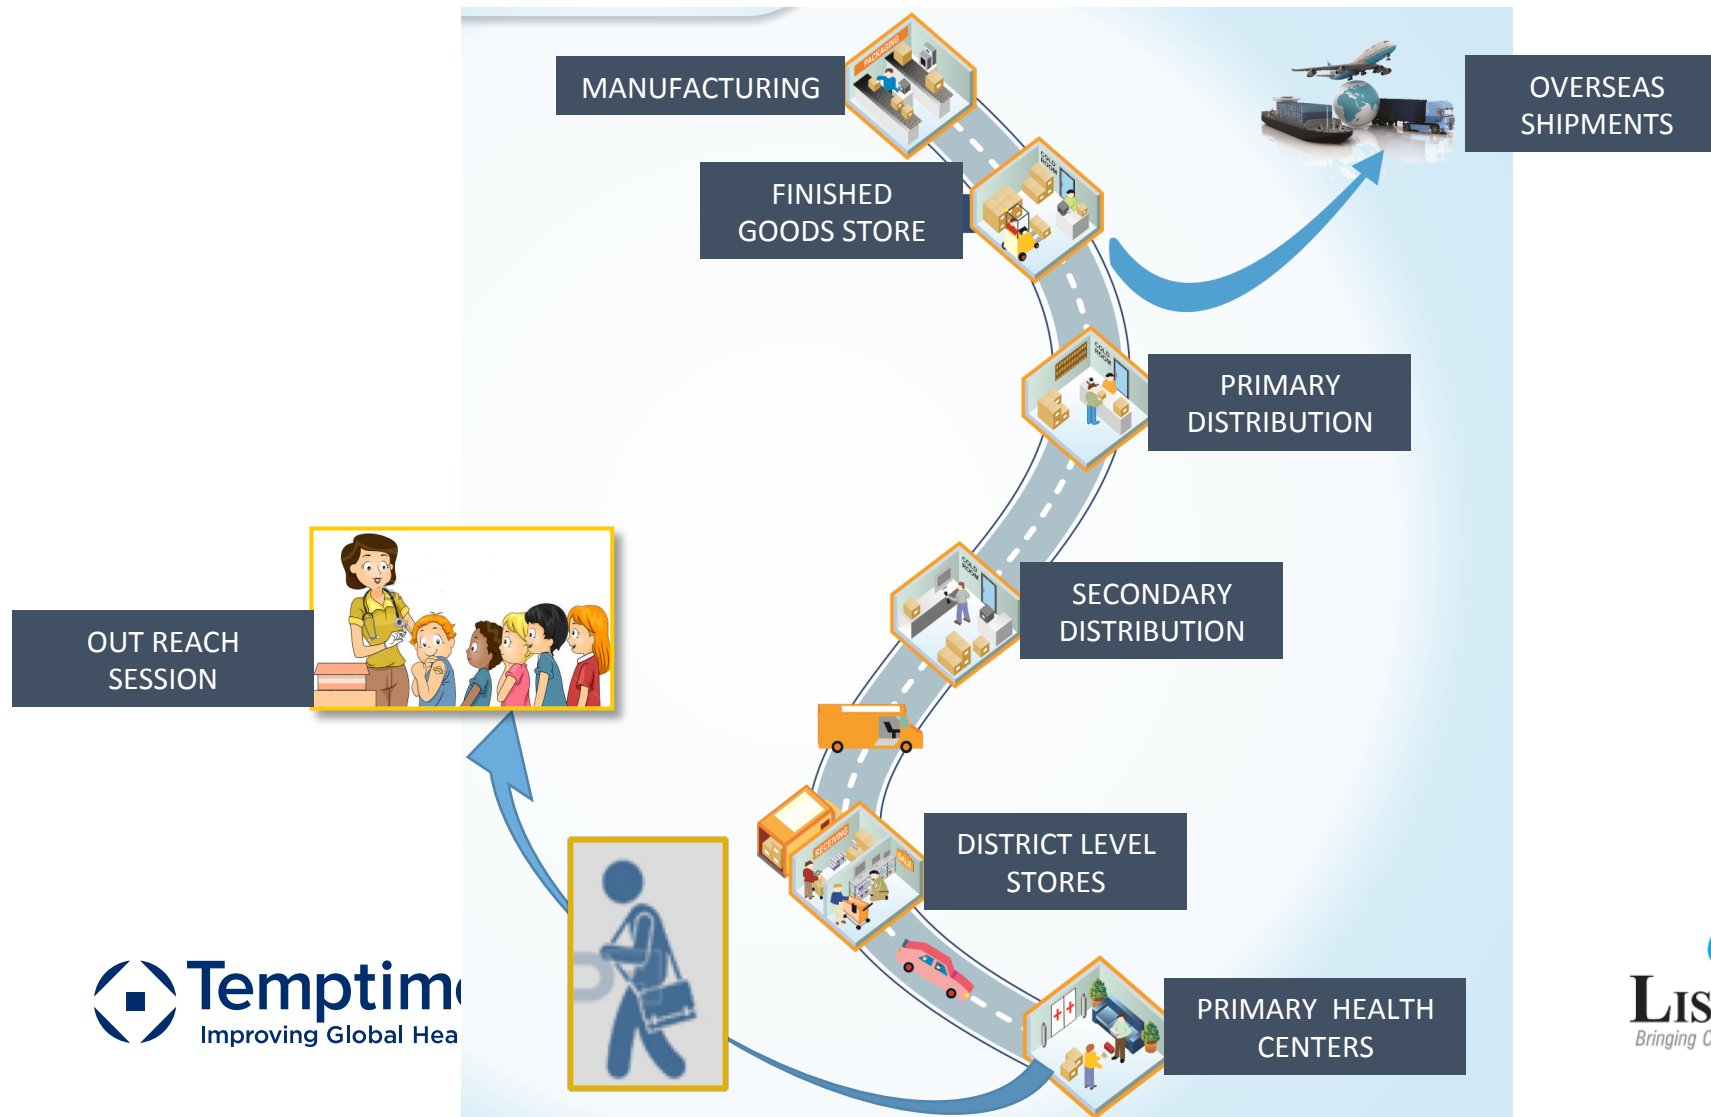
MANUFACTURING

FINISHED GOODS STORE

OVERSEAS SHIPMENTS

PRIMARY DISTRIBUTION

SECONDARY DISTRIBUTION

OUT REACH SESSION

DISTRICT LEVEL STORES

PRIMARY HEALTH CENTERS

PACKAGING

COLD ROOM

COLD ROOM

COLD ROOM

RECEIVING

SALE

Temptim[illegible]
Improving Global Hea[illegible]

LIS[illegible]
Bringing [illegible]